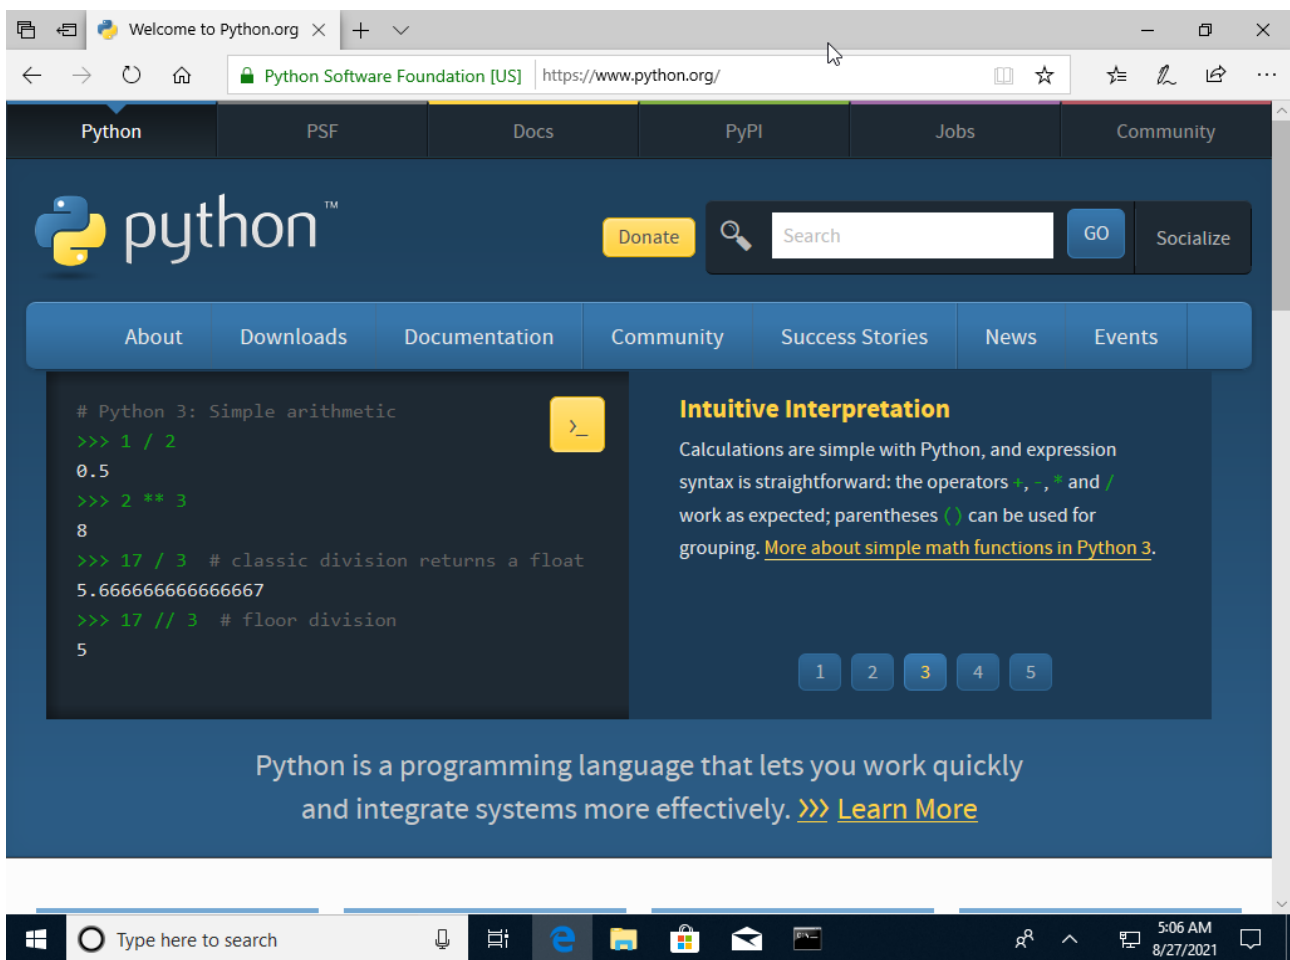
Welcome to Python.org

Python Software Foundation [US] https://www.python.org/

Python PSF Docs PyPI Jobs Community

python™

Donate

Search

GO

Socialize

About Downloads Documentation Community Success Stories News Events

# Python 3: Simple arithmetic
>>> 1 / 2
0.5
>>> 2 ** 3
8
>>> 17 / 3  # classic division returns a float
5.666666666666667
>>> 17 // 3  # floor division
5

>_

Intuitive Interpretation

Calculations are simple with Python, and expression syntax is straightforward: the operators +, -, * and / work as expected; parentheses () can be used for grouping. More about simple math functions in Python 3.

1 2 3 4 5

Python is a programming language that lets you work quickly and integrate systems more effectively. >>> Learn More

Type here to search

5:06 AM
8/27/2021